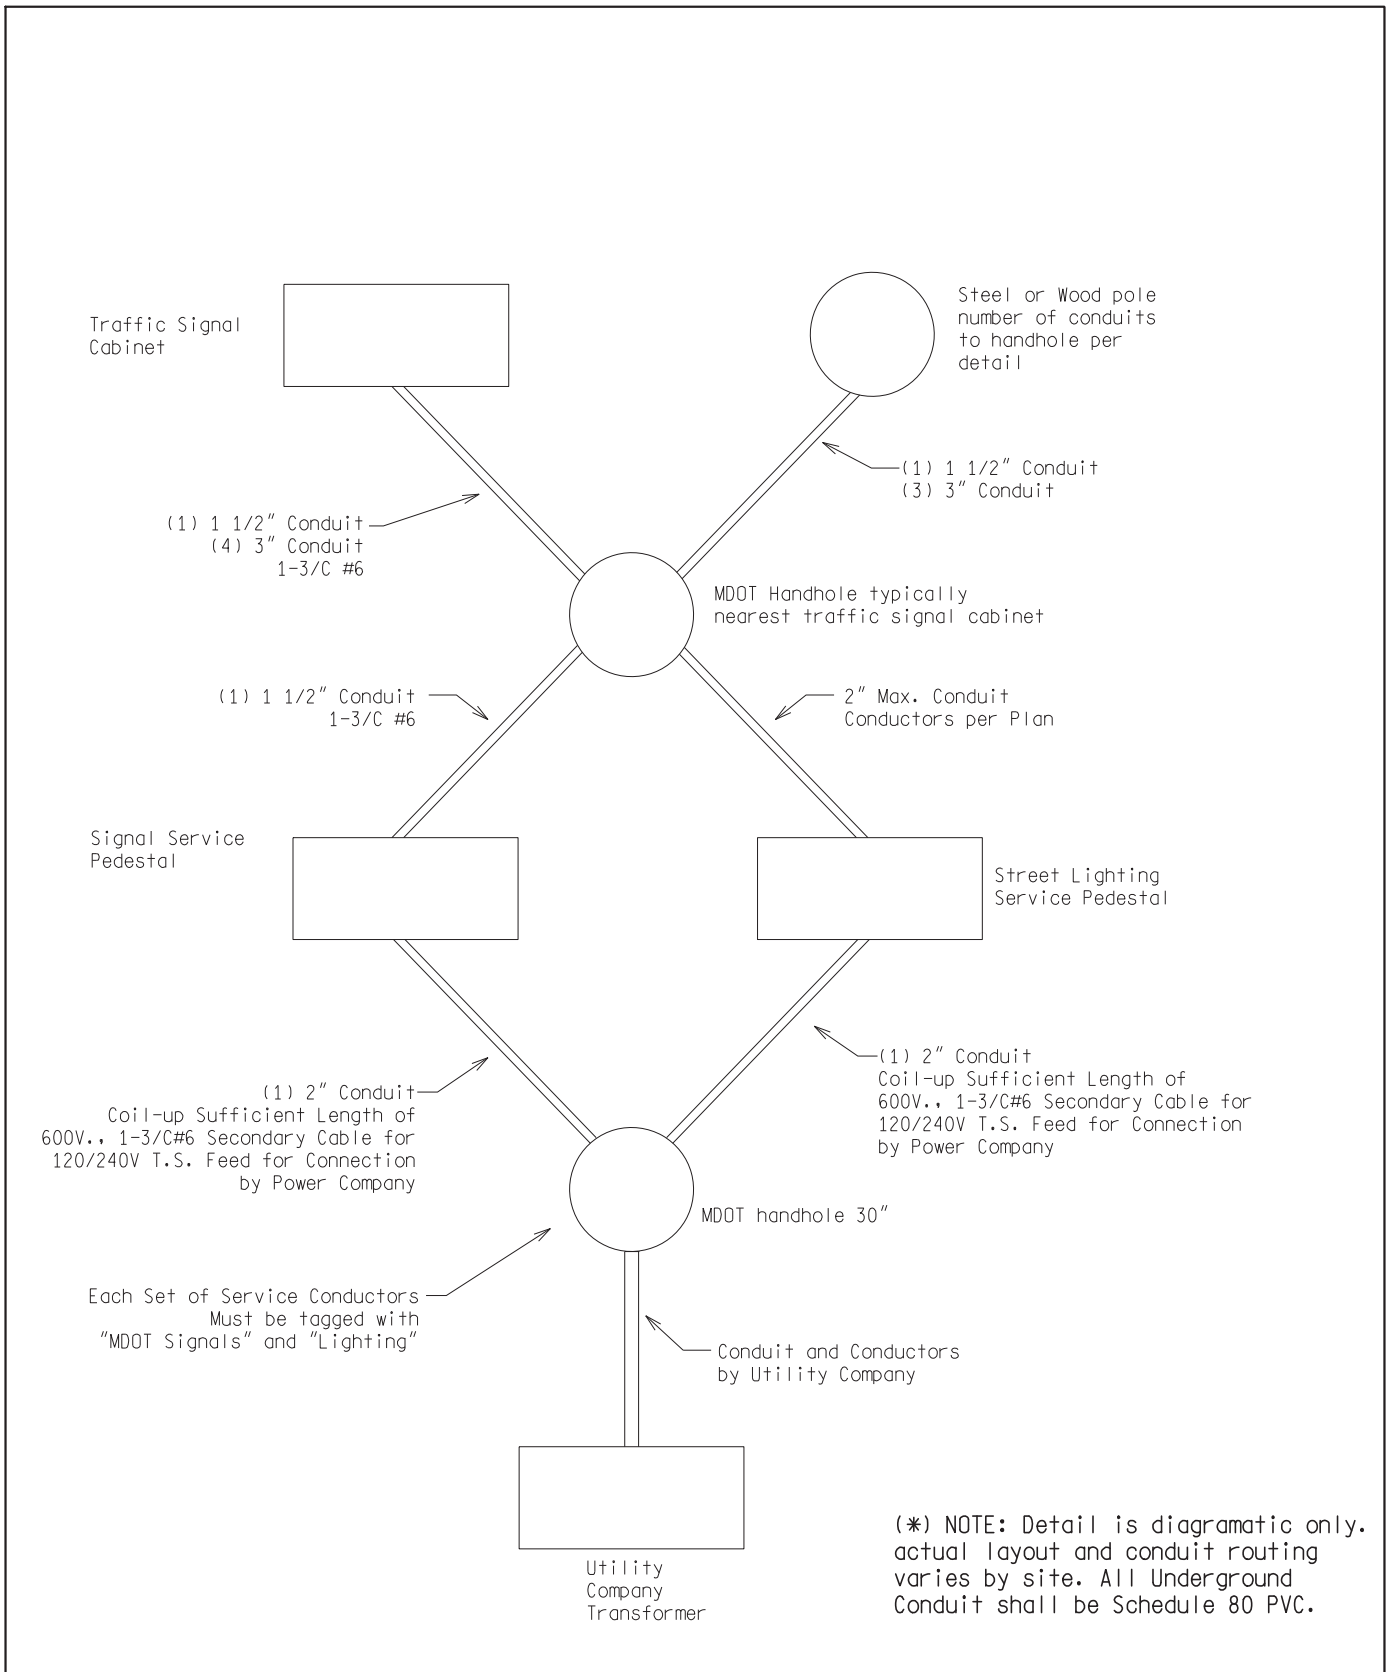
Traffic Signal Cabinet

Steel or Wood pole number of conduits to handhole per detail

(1) 1 1/2″ Conduit
(3) 3″ Conduit

(1) 1 1/2″ Conduit
(4) 3″ Conduit
1-3/C #6

MDOT Handhole typically nearest traffic signal cabinet

(1) 1 1/2″ Conduit
1-3/C #6

2″ Max. Conduit
Conductors per Plan

Signal Service Pedestal

Street Lighting Service Pedestal

(1) 2″ Conduit
Coil-up Sufficient Length of 600V., 1-3/C#6 Secondary Cable for 120/240V T.S. Feed for Connection by Power Company

(1) 2″ Conduit
Coil-up Sufficient Length of 600V., 1-3/C#6 Secondary Cable for 120/240V T.S. Feed for Connection by Power Company

MDOT handhole 30″

Each Set of Service Conductors Must be tagged with "MDOT Signals" and "Lighting"

Conduit and Conductors by Utility Company

Utility Company Transformer

(✱) NOTE: Detail is diagramatic only. actual layout and conduit routing varies by site. All Underground Conduit shall be Schedule 80 PVC.